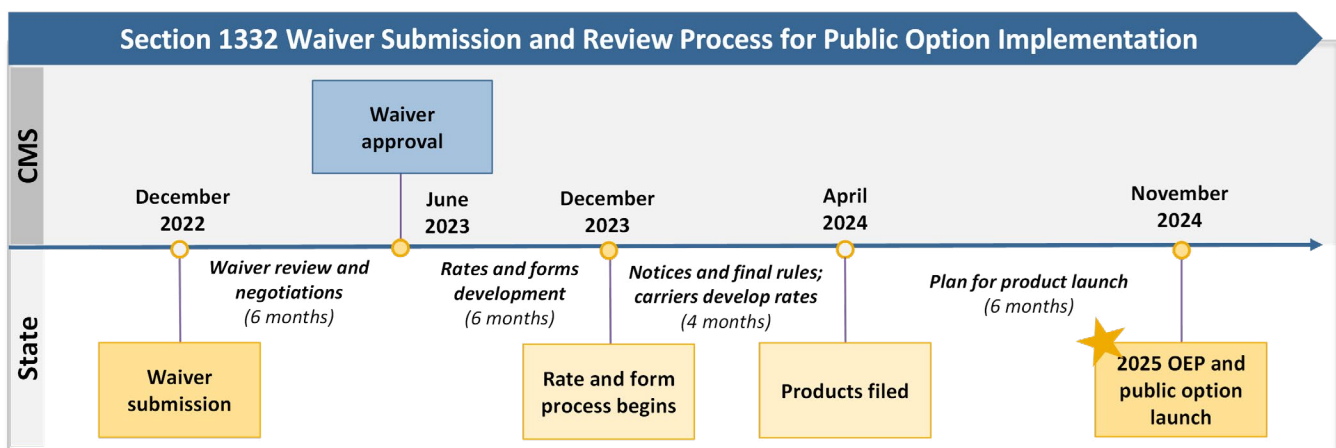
Section 1332 Waiver Submission and Review Process for Public Option Implementation

CMS

Waiver approval

December 2022

June 2023

December 2023

April 2024

November 2024

State

Waiver review and negotiations (6 months)

Rates and forms development (6 months)

Notices and final rules; carriers develop rates (4 months)

Plan for product launch (6 months)

Waiver submission

Rate and form process begins

Products filed

2025 OEP and public option launch